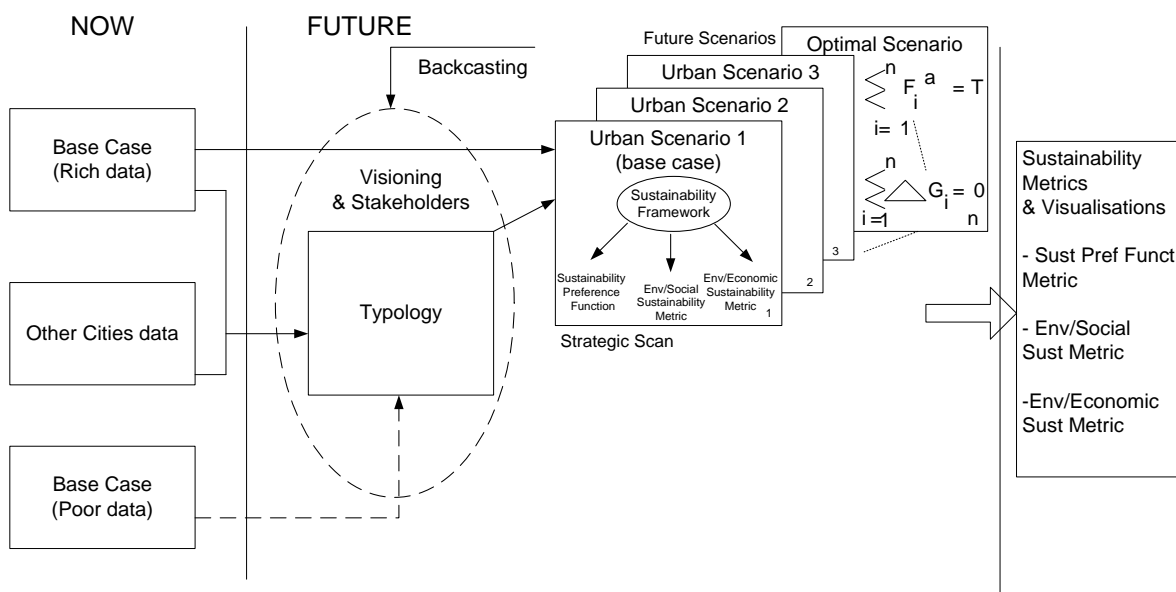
NOW

FUTURE

Backcasting

Base Case (Rich data)

Other Cities data

Base Case (Poor data)

Visioning & Stakeholders

Typology

Future Scenarios

Optimal Scenario

$\sum_{i=1}^{n} F_i^a = T$

$\sum_{i=1}^{n} \Delta G_i = 0$

Urban Scenario 3

Urban Scenario 2

Urban Scenario 1 (base case)

Sustainability Framework

Sustainability Preference Function

Env/Social Sustainability Metric

Env/Economic Sustainability Metric

1

2

3

Strategic Scan

Sustainability Metrics & Visualisations

- Sust Pref Funct Metric

- Env/Social Sust Metric

-Env/Economic Sust Metric